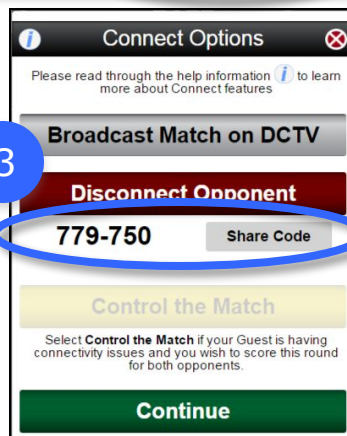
Connect Options

Please read through the help information to learn more about Connect features

Broadcast Match on DCTV

3

Disconnect Opponent

779-750

Share Code

Control the Match

Select **Control the Match** if your Guest is having connectivity issues and you wish to score this round for both opponents.

Continue